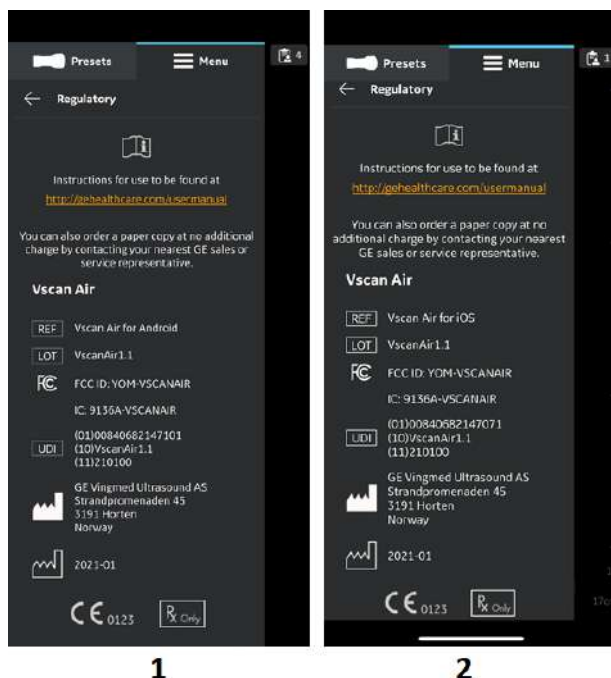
Presets
Menu
4
← Regulatory

Instructions for use to be found at
http://gehealthcare.com/usermanual

You can also order a paper copy at no additional charge by contacting your nearest GE sales or service representative.

Vscan Air

REF Vscan Air for Android
LOT VscanAir1.1
FC FCC ID: YOM-VSCANAIR
IC: 9136A-VSCANAIR
UDI (01)00840682147101
(10)VscanAir1.1
(11)210100
GE Vingmed Ultrasound AS
Strandpromenaden 45
3191 Horten
Norway
2021-01
CE 0123
Rx Only

1

Presets
Menu
1
← Regulatory

Instructions for use to be found at
http://gehealthcare.com/usermanual

You can also order a paper copy at no additional charge by contacting your nearest GE sales or service representative.

Vscan Air

REF Vscan Air for iOS
LOT VscanAir1.1
FC FCC ID: YOM-VSCANAIR
IC: 9136A-VSCANAIR
UDI (01)00840682147071
(10)VscanAir1.1
(11)210100
GE Vingmed Ultrasound AS
Strandpromenaden 45
3191 Horten
Norway
2021-01
CE 0123
Rx Only

2